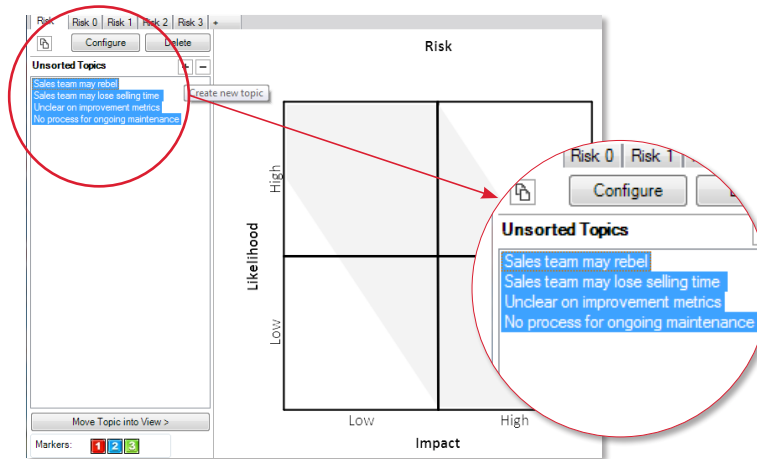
Risk | Risk 0 | Risk 1 | Risk 2 | Risk 3 | +

Configure
Delete

Unsorted Topics
+
−
Create new topic

Sales team may rebel
Sales team may lose selling time
Unclear on improvement metrics
No process for ongoing maintenance

Move Topic into View >

Markers: 1 2 3

Risk

Likelihood
High
Low

Impact
Low
High

Risk 0 | Risk 1

Configure

Unsorted Topics

Sales team may rebel
Sales team may lose selling time
Unclear on improvement metrics
No process for ongoing maintenance